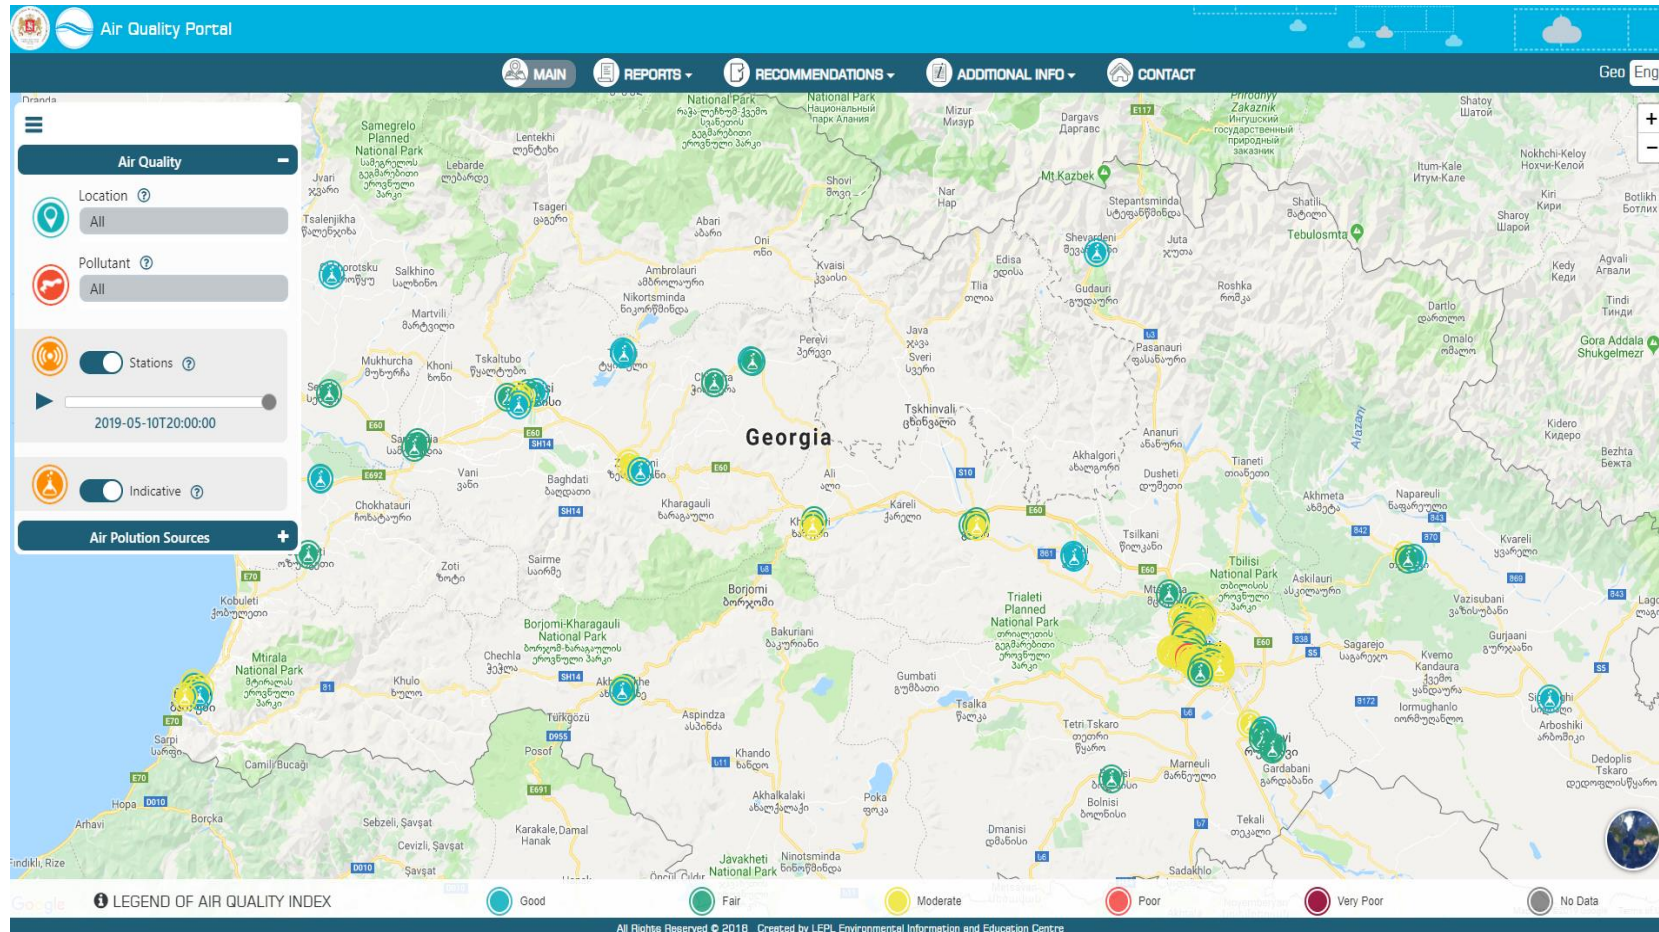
Air Quality Portal

MAIN
REPORTS
RECOMMENDATIONS
ADDITIONAL INFO
CONTACT
Geo Eng

Air Quality
Location ?
All
Pollutant ?
All
Stations ?
2019-05-10T20:00:00
Indicative ?
Air Polution Sources

Georgia

LEGEND OF AIR QUALITY INDEX
Good
Fair
Moderate
Poor
Very Poor
No Data

All Rights Reserved © 2018 Created by LEPL Environmental Information and Education Centre